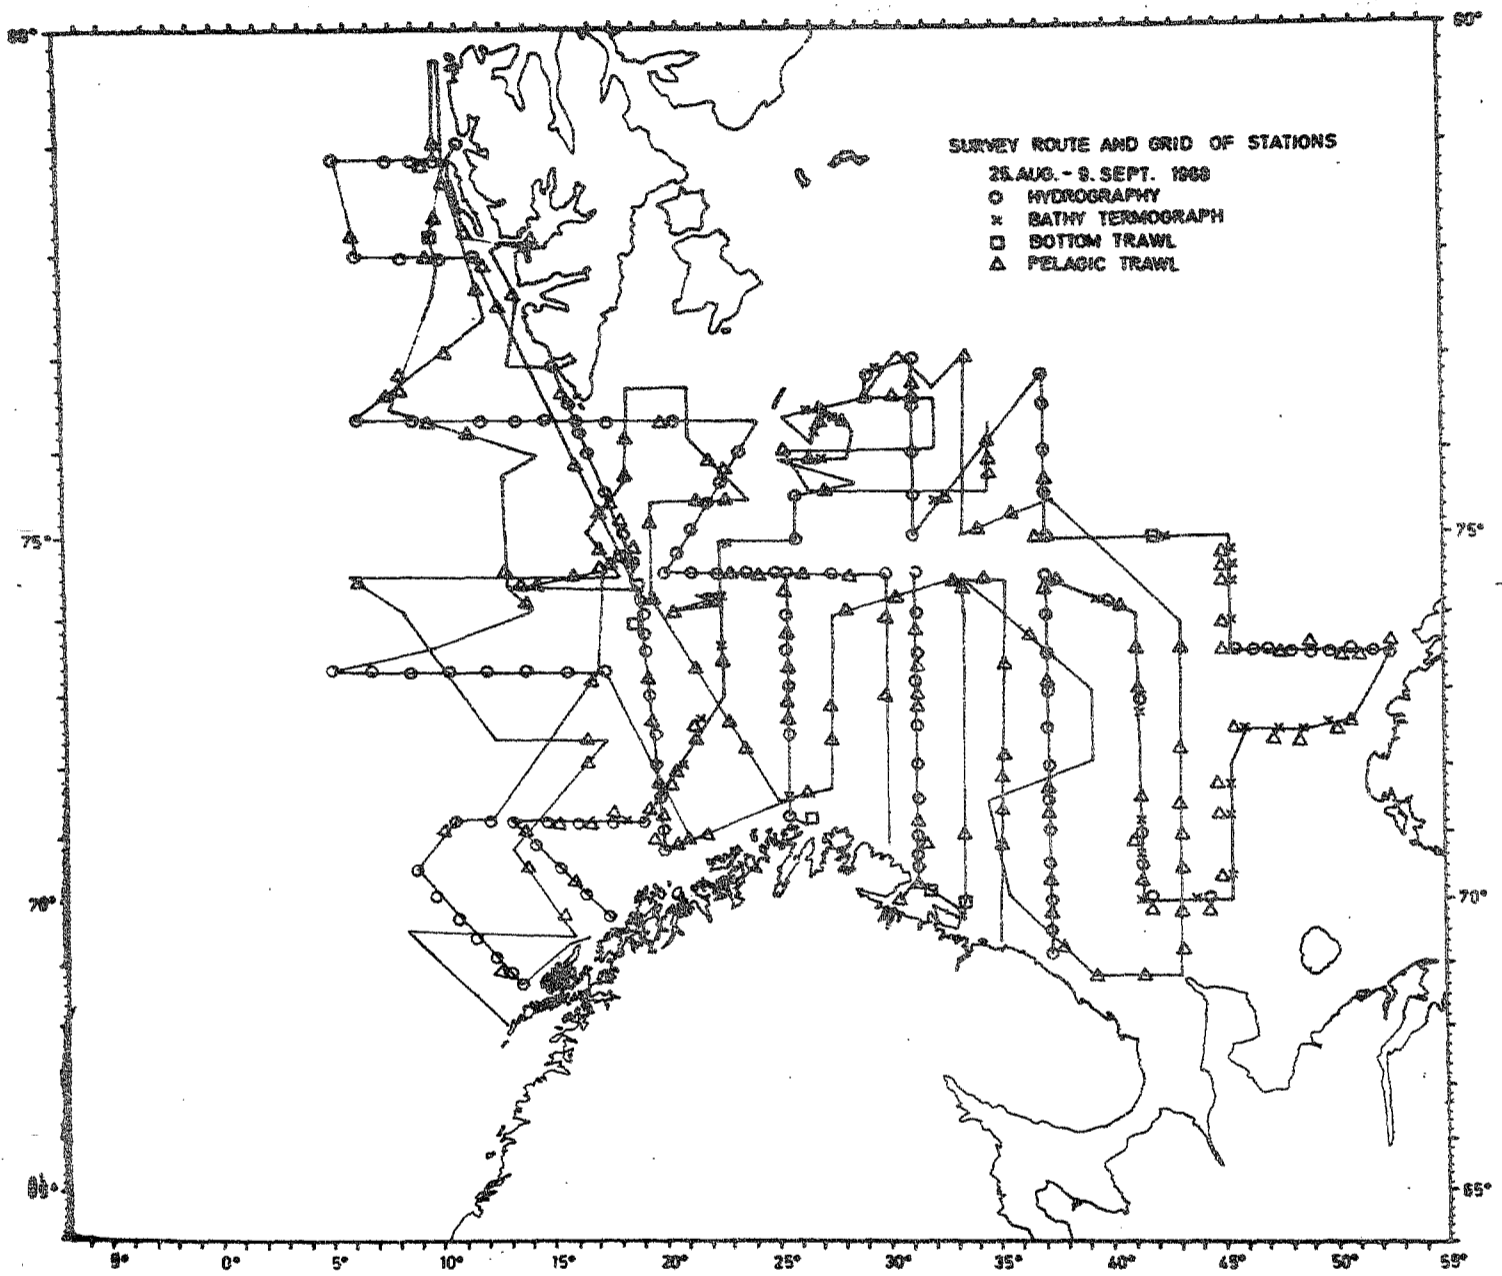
SURVEY ROUTE AND GRID OF STATIONS
25.AUG. - 9. SEPT. 1988
O HYDROGRAPHY
× BATHY TERMOGRAPH
□ BOTTOM TRAWL
△ PELAGIC TRAWL

80°
80°
75°
75°
70°
70°
65°
65°

5°
0°
5°
10°
15°
20°
25°
30°
35°
40°
45°
50°
55°